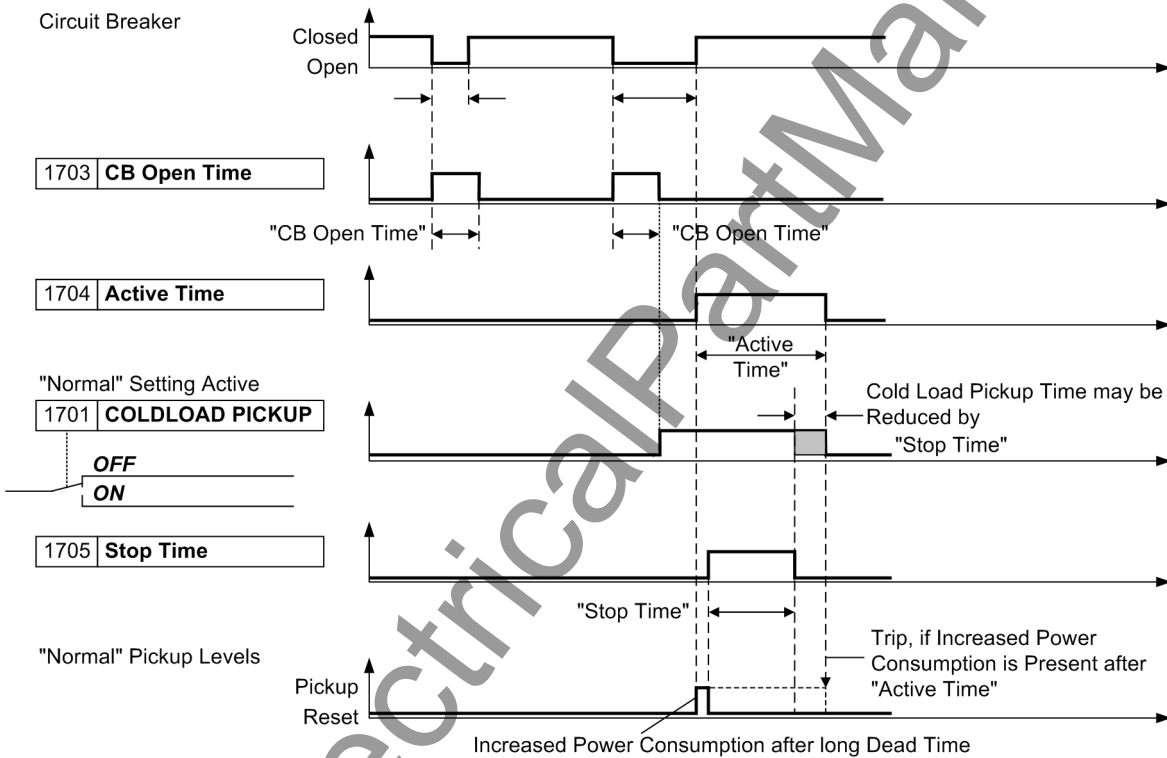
Circuit Breaker

Closed
Open

1703 CB Open Time

"CB Open Time"
"CB Open Time"

1704 Active Time

"Active Time"

"Normal" Setting Active

1701 COLDLOAD PICKUP

OFF
ON

Cold Load Pickup Time may be Reduced by "Stop Time"

1705 Stop Time

"Stop Time"

"Normal" Pickup Levels

Trip, if Increased Power Consumption is Present after "Active Time"

Pickup
Reset

Increased Power Consumption after long Dead Time

ElectricalPartManuals